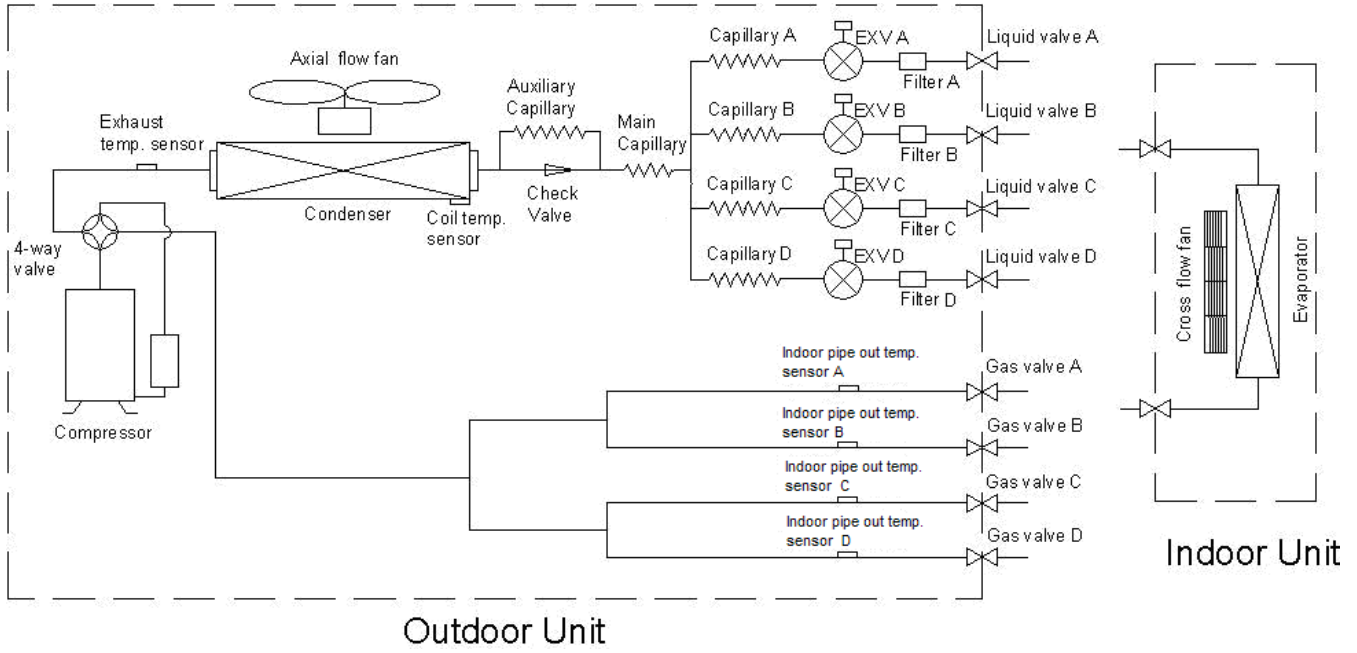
Axial flow fan

Exhaust temp. sensor

Condenser

Coil temp. sensor

4-way valve

Compressor

Auxiliary Capillary

Check Valve

Main Capillary

Capillary A

EXV A

Filter A

Liquid valve A

Capillary B

EXV B

Filter B

Liquid valve B

Capillary C

EXV C

Filter C

Liquid valve C

Capillary D

EXV D

Filter D

Liquid valve D

Indoor pipe out temp. sensor A

Gas valve A

Indoor pipe out temp. sensor B

Gas valve B

Indoor pipe out temp. sensor C

Gas valve C

Indoor pipe out temp. sensor D

Gas valve D

Cross flow fan

Evaporator

Indoor Unit

Outdoor Unit